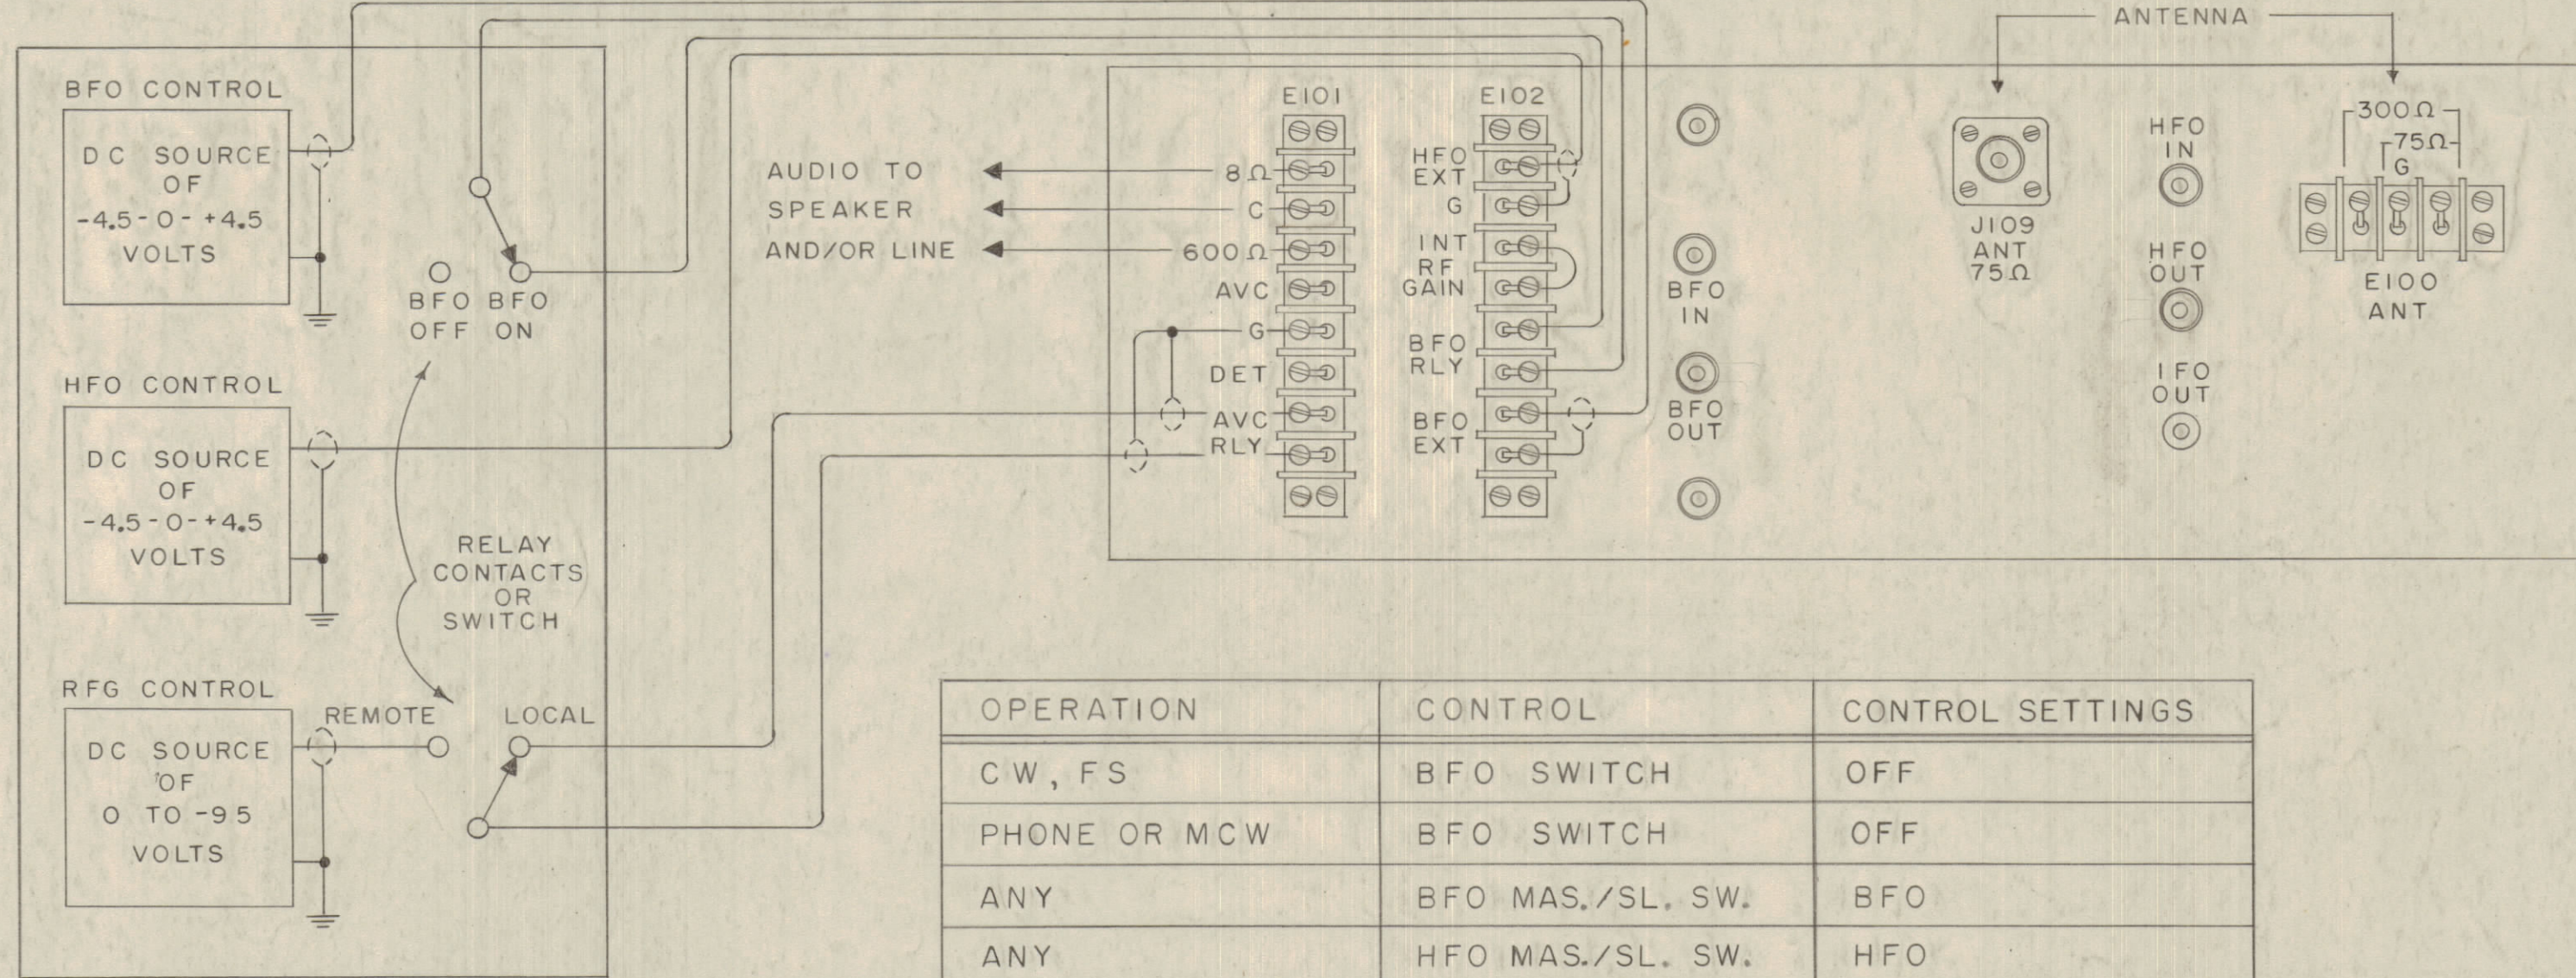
BFO CONTROL

DC SOURCE OF -4.5-0-+4.5 VOLTS

BFO OFF

BFO ON

HFO CONTROL

DC SOURCE OF -4.5-0-+4.5 VOLTS

RELAY CONTACTS OR SWITCH

RFG CONTROL

DC SOURCE OF O TO -95 VOLTS

REMOTE

LOCAL

AUDIO TO SPEAKER AND/OR LINE

E101

8Ω

C

600Ω

AVC

G

DET

AVC RLY

E102

HFO EXT

G

INT RF GAIN

BFO RLY

BFO EXT

BFO IN

BFO OUT

ANTENNA

J109 ANT 75Ω

HFO IN

HFO OUT

IFO OUT

300Ω

75Ω

G

E100 ANT

| OPERATION | CONTROL | CONTROL SETTINGS |
|---|---|---|
| CW, FS | BFO SWITCH | OFF |
| PHONE OR MCW | BFO SWITCH | OFF |
| ANY | BFO MAS./SL. SW. | BFO |
| ANY | HFO MAS./SL. SW. | HFO |